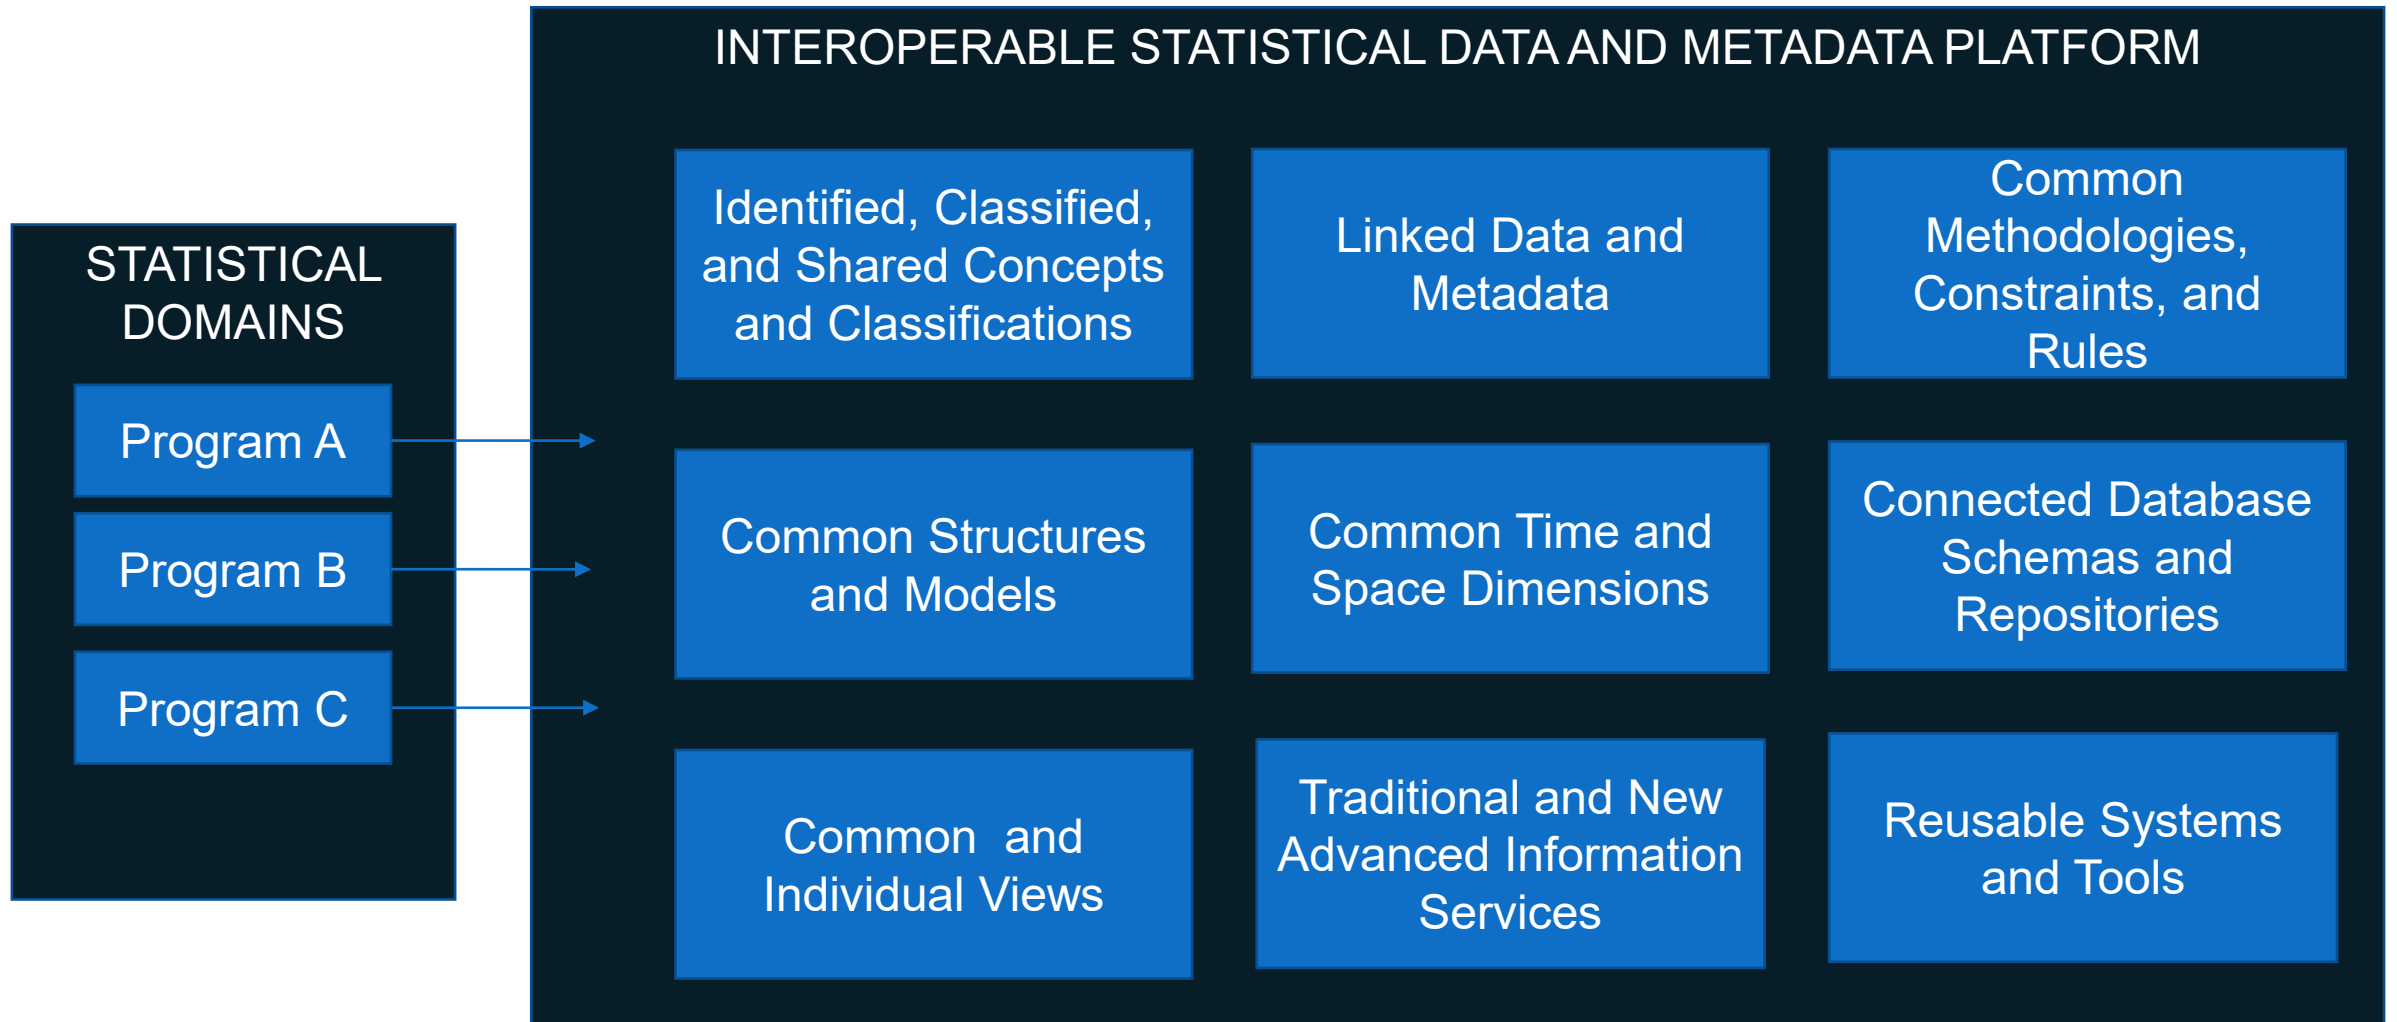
STATISTICAL DOMAINS

Program A

Program B

Program C

INTEROPERABLE STATISTICAL DATA AND METADATA PLATFORM

Identified, Classified, and Shared Concepts and Classifications

Linked Data and Metadata

Common Methodologies, Constraints, and Rules

Common Structures and Models

Common Time and Space Dimensions

Connected Database Schemas and Repositories

Common and Individual Views

Traditional and New Advanced Information Services

Reusable Systems and Tools